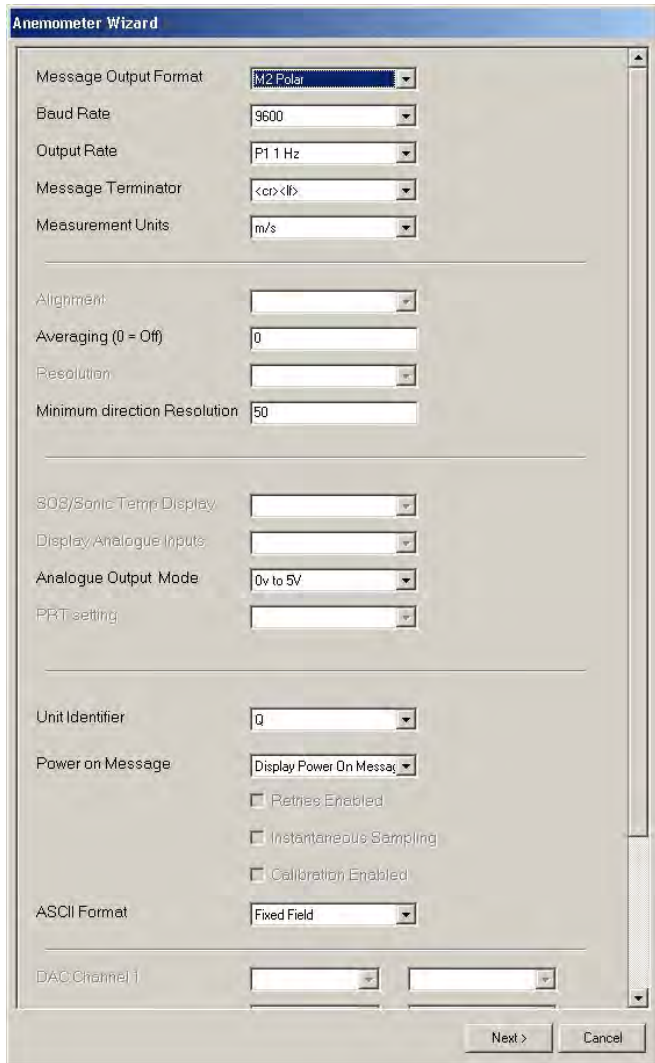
Anemometer Wizard

Message Output Format M2 Polar
Baud Rate 9600
Output Rate P1 1 Hz
Message Terminator <cr><lf>
Measurement Units m/s

Alignment
Averaging (0 = Off) 0
Resolution
Minimum direction Resolution 50

SOS/Sonic Temp Display
Display Analogue Inputs
Analogue Output Mode 0v to 5V
PRT setting

Unit Identifier Q
Power on Message Display Power On Messag
Retries Enabled
Instantaneous Sampling
Calibration Enabled
ASCII Format Fixed Field

DAC Channel 1

Next > Cancel